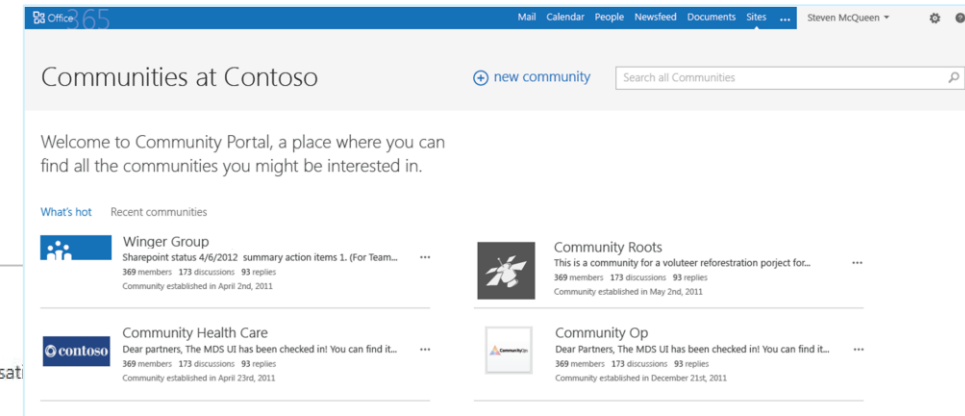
Office 365

Mail Calendar People Newsfeed Documents Sites ... Steven McQueen

Communities at Contoso

new community

Search all Communities

Welcome to Community Portal, a place where you can find all the communities you might be interested in.

What's hot Recent communities

Winger Group
Sharepoint status 4/6/2012 summary action items 1. (For Team...
369 members 173 discussions 93 replies
Community established in April 2nd, 2011

Community Roots
This is a community for a voluteer reforestration porject for...
369 members 173 discussions 93 replies
Community established in May 2nd, 2011

contoso

Community Health Care
Dear partners, The MDS UI has been checked in! You can find it...
369 members 173 discussions 93 replies
Community established in April 23rd, 2011

Community Op
Dear Partners, The MDS UI has been checked in! You can find it...
369 members 173 discussions 93 replies
Community established in December 21st, 2011

sat